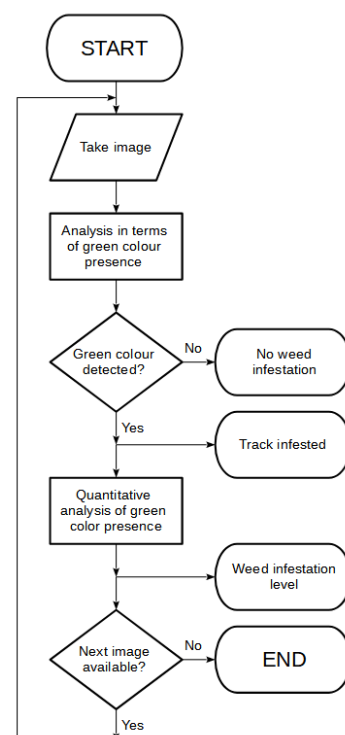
START

Take image

Analysis in terms of green colour presence

Green colour detected?

No

No weed infestation

Yes

Track infested

Quantitative analysis of green color presence

Weed infestation level

Next image available?

No

END

Yes